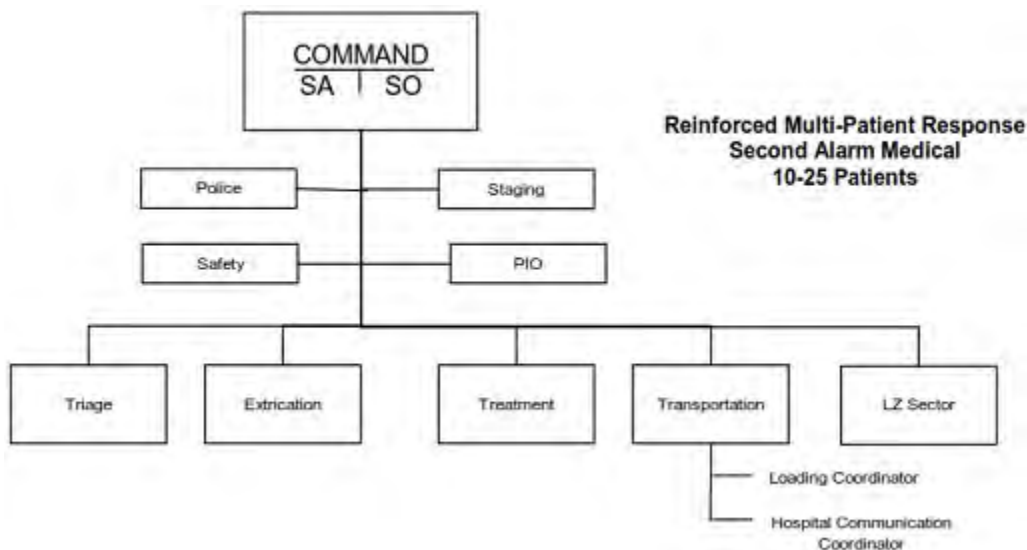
COMMAND
SA | SO

Reinforced Multi-Patient Response
Second Alarm Medical
10-25 Patients

Police

Staging

Safety

PIO

Triage

Extrication

Treatment

Transportation

LZ Sector

Loading Coordinator

Hospital Communication Coordinator